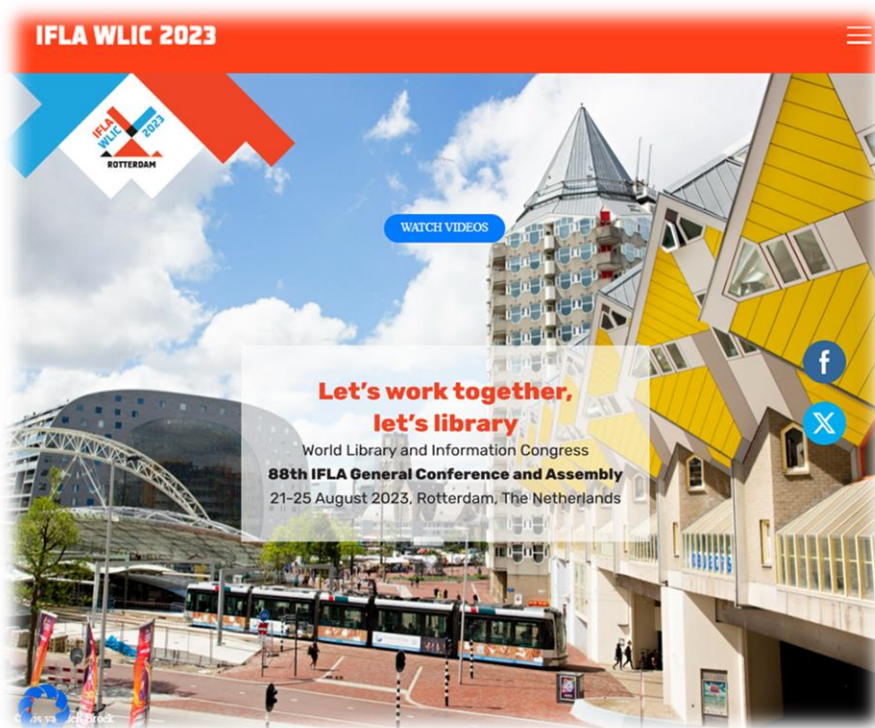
IFLA WLIC 2023

IFLA WLIC 2023 ROTTERDAM

WATCH VIDEOS

Let's work together, let's library

World Library and Information Congress

88th IFLA General Conference and Assembly

21-25 August 2023, Rotterdam, The Netherlands

f

X

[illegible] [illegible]broeck